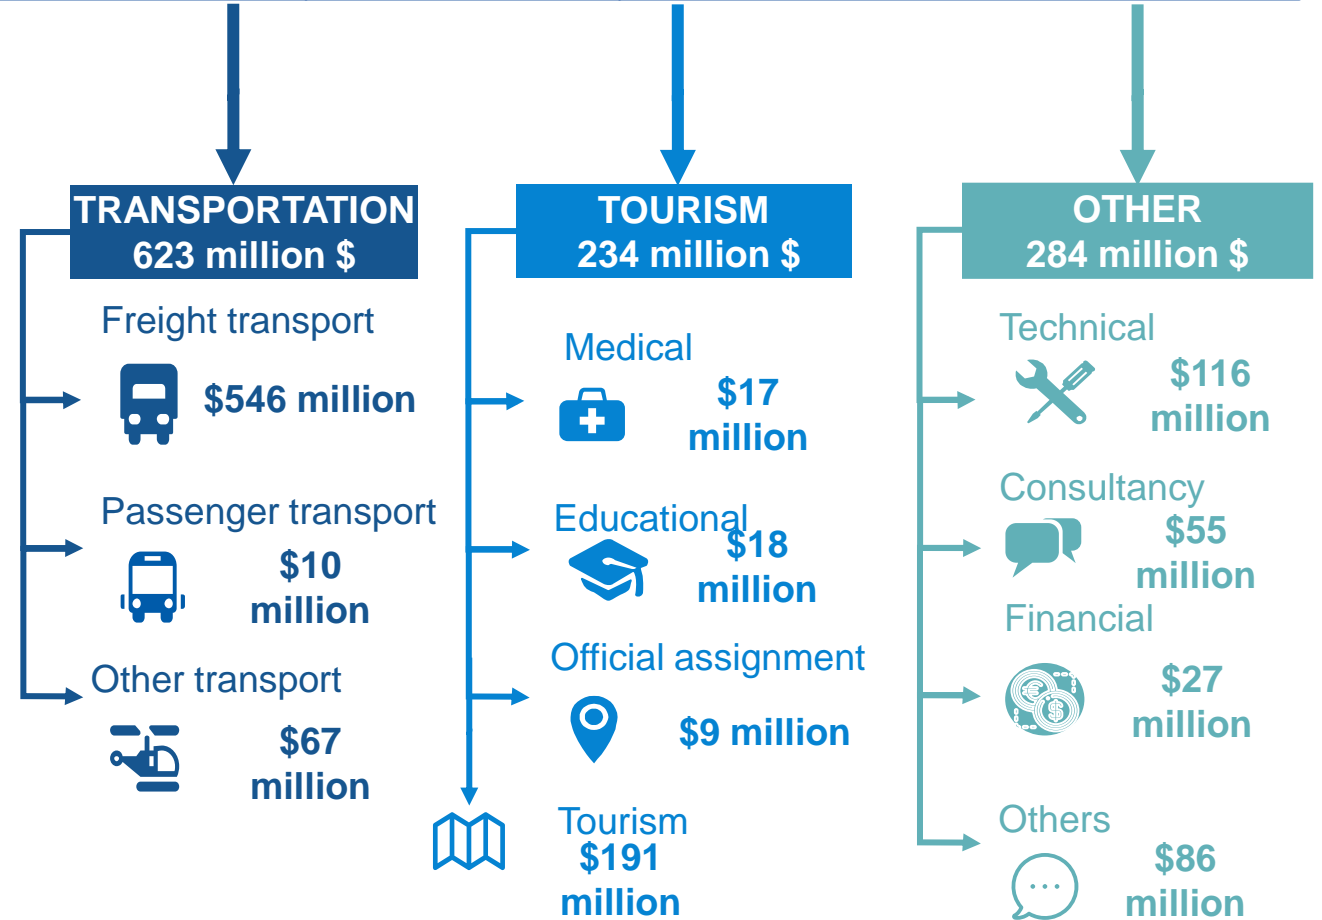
TRANSPORTATION
623 million $

Freight transport
$546 million

Passenger transport
$10 million

Other transport
$67 million

TOURISM
234 million $

Medical
$17 million

Educational
$18 million

Official assignment
$9 million

Tourism
$191 million

OTHER
284 million $

Technical
$116 million

Consultancy
$55 million

Financial
$27 million

Others
$86 million